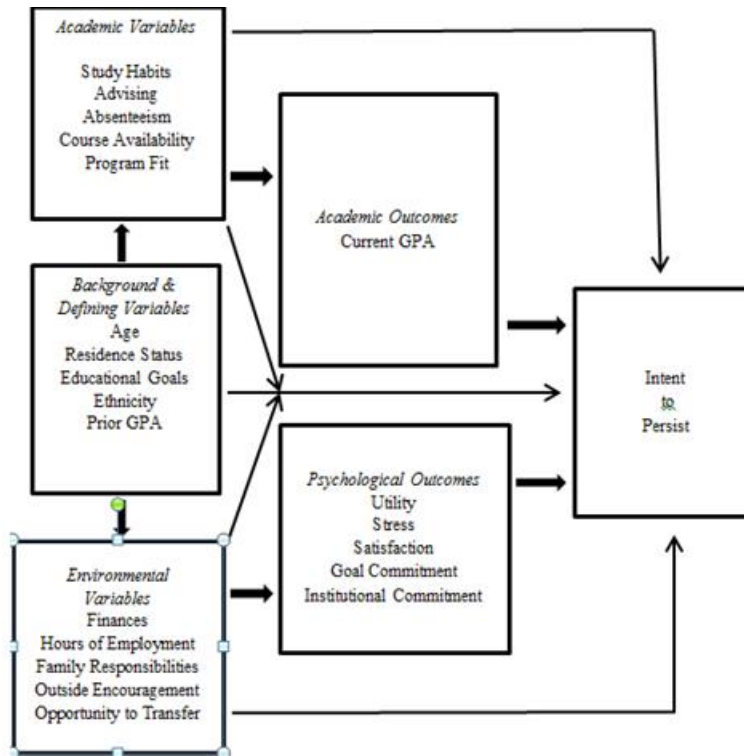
Academic Variables

Study Habits
Advising
Absenteeism
Course Availability
Program Fit

Background & Defining Variables
Age
Residence Status
Educational Goals
Ethnicity
Prior GPA

Environmental Variables
Finances
Hours of Employment
Family Responsibilities
Outside Encouragement
Opportunity to Transfer

Academic Outcomes
Current GPA

Psychological Outcomes
Utility
Stress
Satisfaction
Goal Commitment
Institutional Commitment

Intent
to
Persist